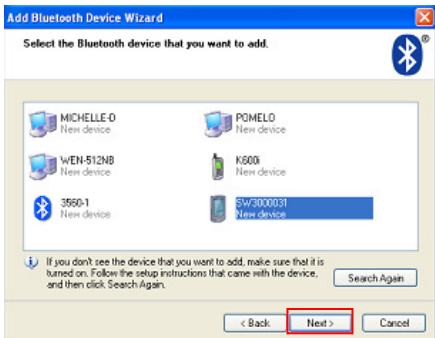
Add Bluetooth Device Wizard

Select the Bluetooth device that you want to add.

MICHELLE-D
New device

POMELO
New device

WEN-512NB
New device

K600i
New device

3560-1
New device

SW3000031
New device

If you don't see the device that you want to add, make sure that it is turned on. Follow the setup instructions that came with the device, and then click Search Again.

Search Again

< Back

Next >

Cancel